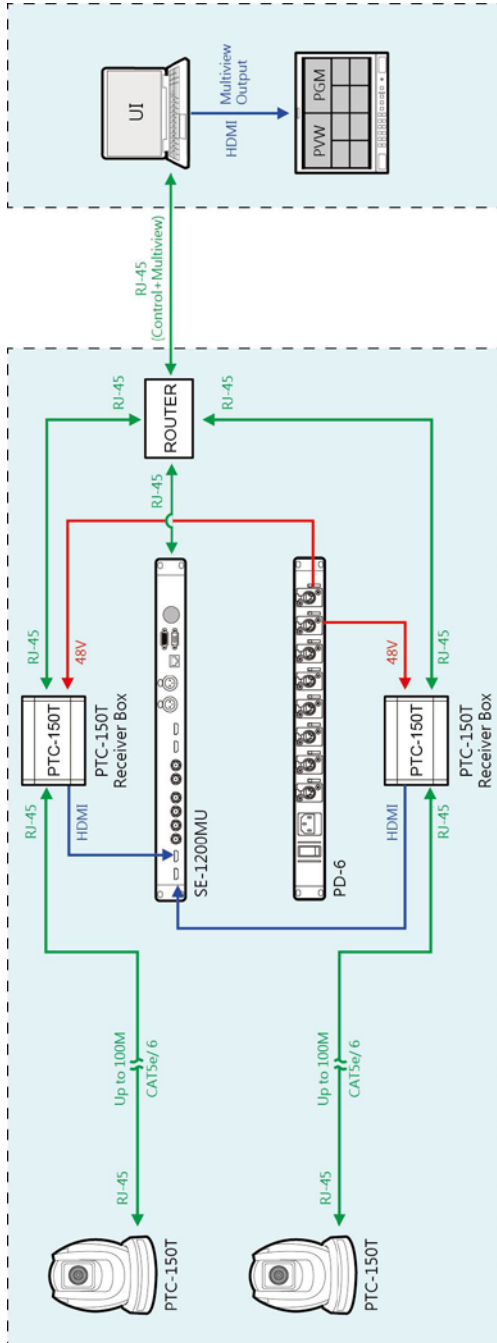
UI

HDMI

Multiview Output

PVW

PGM

RJ-45
(Control+Multiview)

RJ-45

ROUTER

RJ-45

RJ-45

RJ-45

48V

PTC-150T

PTC-150T Receiver Box

RJ-45

HDMI

SE-1200MU

PD-6

48V

RJ-45

PTC-150T

PTC-150T Receiver Box

HDMI

RJ-45

Up to 100M

CAT5e/ 6

RJ-45

PTC-150T

Up to 100M

CAT5e/ 6

RJ-45

PTC-150T